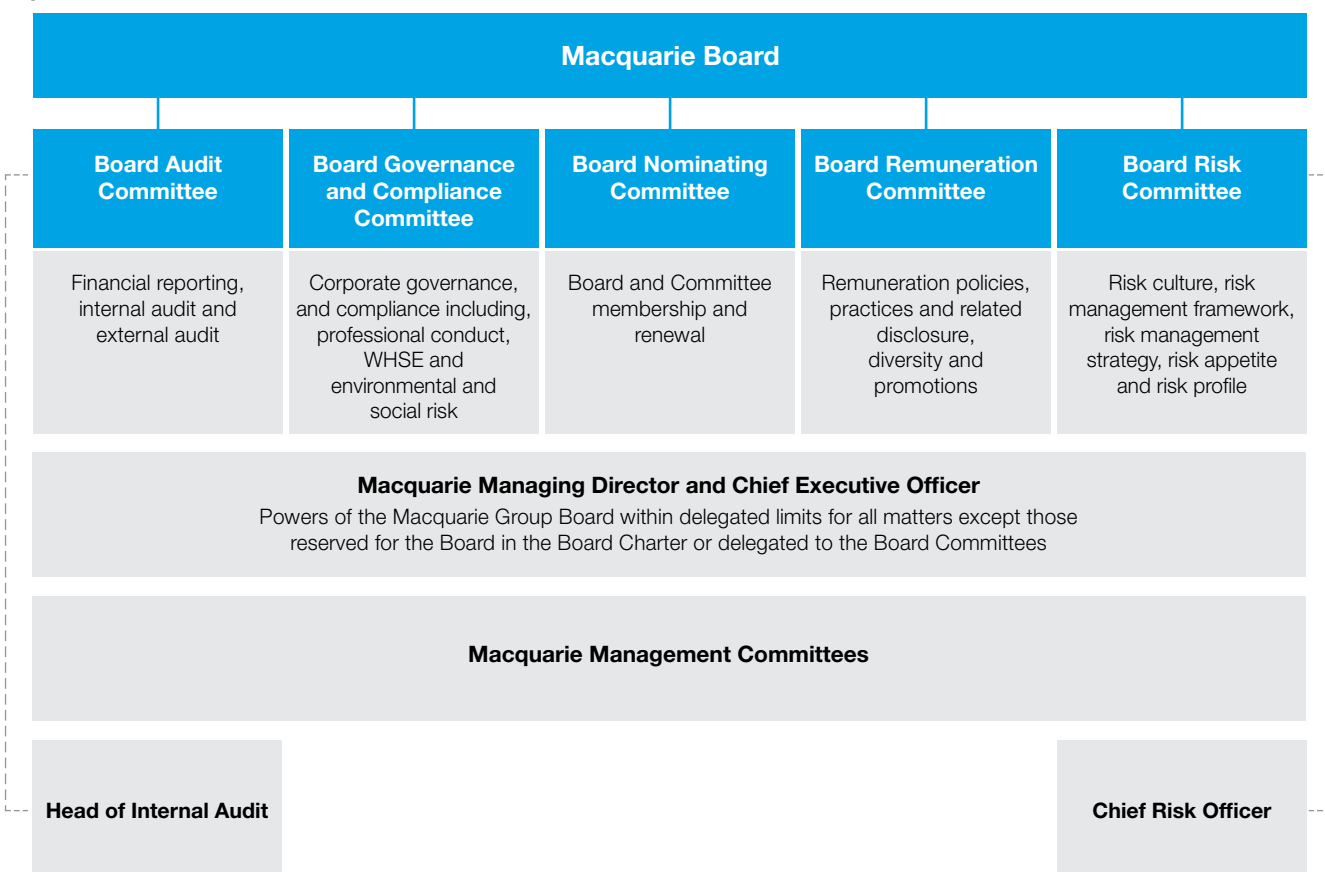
Macquarie Board

Board Audit Committee

Financial reporting, internal audit and external audit

Board Governance and Compliance Committee

Corporate governance, and compliance including, professional conduct, WHSE and environmental and social risk

Board Nominating Committee

Board and Committee membership and renewal

Board Remuneration Committee

Remuneration policies, practices and related disclosure, diversity and promotions

Board Risk Committee

Risk culture, risk management framework, risk management strategy, risk appetite and risk profile

Macquarie Managing Director and Chief Executive Officer

Powers of the Macquarie Group Board within delegated limits for all matters except those reserved for the Board in the Board Charter or delegated to the Board Committees

Macquarie Management Committees

Head of Internal Audit

Chief Risk Officer